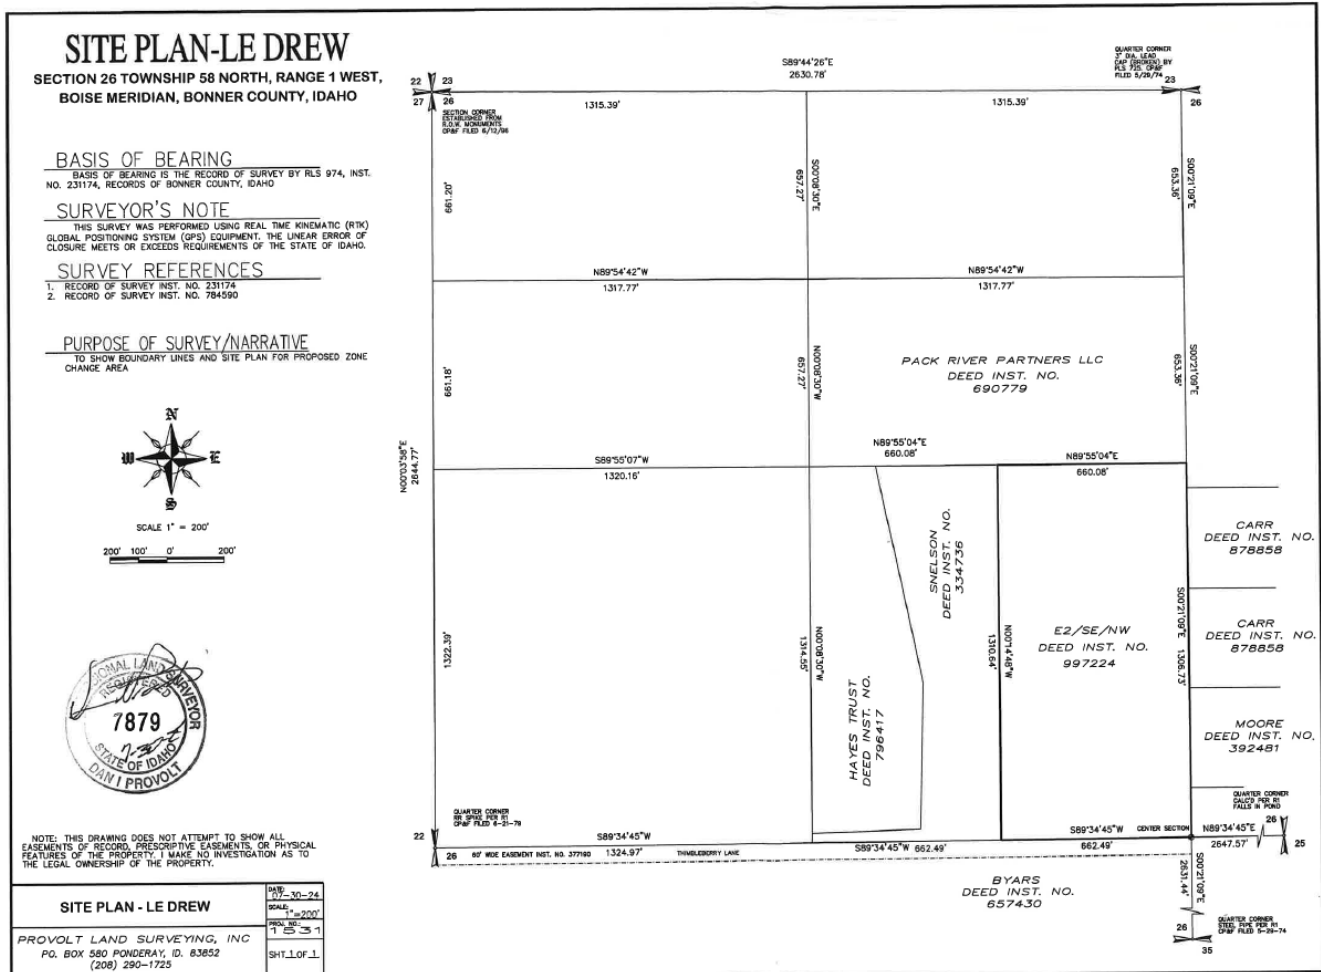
SITE PLAN-LE DREW
SECTION 26 TOWNSHIP 58 NORTH, RANGE 1 WEST, BOISE MERIDIAN, BONNER COUNTY, IDAHO

BASIS OF BEARING
BASIS OF BEARING IS THE RECORD OF SURVEY BY RLS 974, INST. NO. 231174, RECORDS OF BONNER COUNTY, IDAHO

SURVEYOR'S NOTE
THIS SURVEY WAS PERFORMED USING REAL TIME KINEMATIC (RTK) GLOBAL POSITIONING SYSTEM (GPS) EQUIPMENT. THE LINEAR ERROR OF CLOSURE MEETS OR EXCEEDS REQUIREMENTS OF THE STATE OF IDAHO.

SURVEY REFERENCES
1. RECORD OF SURVEY INST. NO. 231174
2. RECORD OF SURVEY INST. NO. 784590

PURPOSE OF SURVEY/NARRATIVE
TO SHOW BOUNDARY LINES AND SITE PLAN FOR PROPOSED ZONE CHANGE AREA

N
W E
S

SCALE 1" = 200'
200' 100' 0' 200'

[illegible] LAND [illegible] SURVEYOR
7879
7-30-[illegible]
STATE OF IDAHO
DAN I PROVOLT

NOTE: THIS DRAWING DOES NOT ATTEMPT TO SHOW ALL EASEMENTS OF RECORD, PRESCRIPTIVE EASEMENTS, OR PHYSICAL FEATURES OF THE PROPERTY. I MAKE NO INVESTIGATION AS TO THE LEGAL OWNERSHIP OF THE PROPERTY.

| SITE PLAN - LE DREW | DATE: 07-30-24 |
|---|---|
| | SCALE: 1"=200' |
| | PROJ. NO.: 1531 |
| PROVOLT LAND SURVEYING, INC PO. BOX 580 PONDERAY, ID. 83852 (208) 290-1725 | SHT 1 OF 1 |

S89°44'26"E
2630.78'
QUARTER CORNER 3" DIA. LEAD CAP (BROKEN) BY RLS 725, CP&F FILED 5/29/74
22 23
27 26
23
26
SECTION CORNER ESTABLISHED FROM R.O.W. MONUMENTS CP&F FILED 6/12/96
1315.39'
1315.39'
661.20'
S00°08'30"E 657.27'
S00°21'09"E 653.36'
N89°54'42"W
1317.77'
N89°54'42"W
1317.77'
661.18'
N00°08'30"W 657.27'
PACK RIVER PARTNERS LLC
DEED INST. NO.
690779
S00°21'09"E 653.36'
N00°03'58"E 2644.77'
N89°55'04"E
660.08'
N89°55'04"E
660.08'
S89°55'07"W
1320.16'
SNELSON DEED INST. NO. 334736
CARR DEED INST. NO. 878858
CARR DEED INST. NO. 878858
1322.39'
N00°08'30"W 1314.55'
N00°14'48"W 1310.64'
E2/SE/NW
DEED INST. NO.
997224
S00°21'09"E 1306.73'
HAYES TRUST DEED INST. NO. 796417
MOORE DEED INST. NO. 392481
QUARTER CORNER CALC'D PER R1 FALLS IN POND
QUARTER CORNER RR SPIKE PER R1 CP&F FILED 6-21-79
22
S89°34'45"W
26
60' WIDE EASEMENT INST. NO. 377190
1324.97'
THIMBLEBERRY LANE
S89°34'45"W 662.49'
S89°34'45"W
CENTER SECTION
662.49'
N89°34'45"E
2647.57'
26
25
BYARS
DEED INST. NO.
657430
S00°21'09"E 2631.44'
26
35
QUARTER CORNER STEEL PIPE PER R1 CP&F FILED 5-29-74